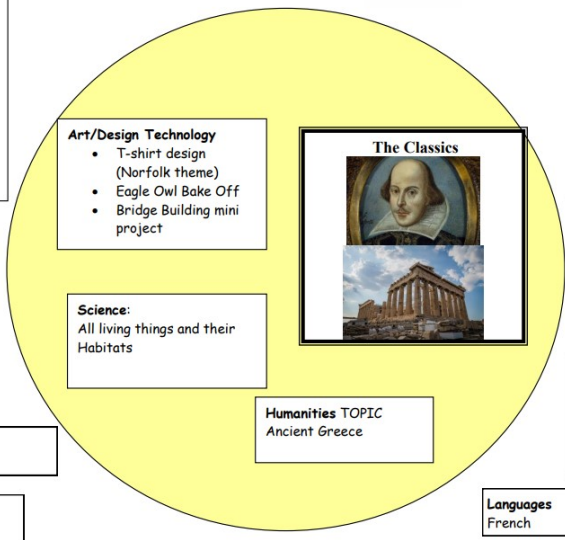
Art/Design Technology
- T-shirt design (Norfolk theme)
- Eagle Owl Bake Off
- Bridge Building mini project

The Classics

Science:
All living things and their Habitats

Humanities TOPIC
Ancient Greece

Languages
French